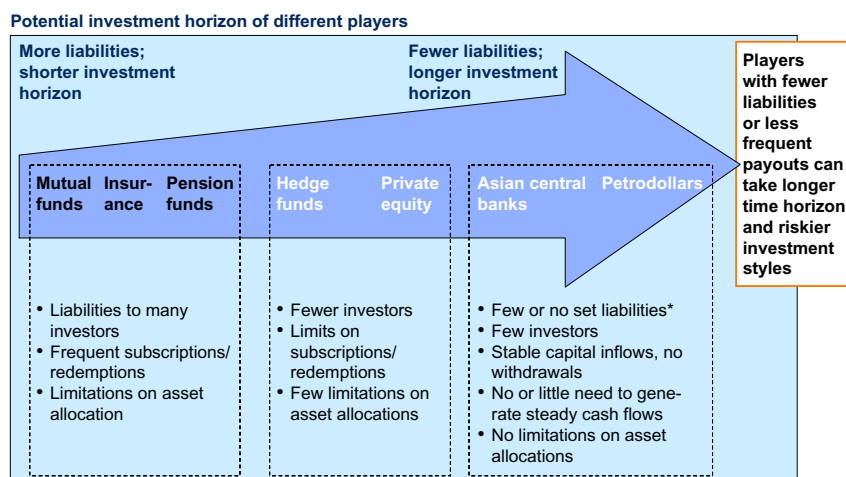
Potential investment horizon of different players

More liabilities; shorter investment horizon

Fewer liabilities; longer investment horizon

Players with fewer liabilities or less frequent payouts can take longer time horizon and riskier investment styles

Mutual funds

Insurance

Pension funds

Hedge funds

Private equity

Asian central banks

Petrodollars

- Liabilities to many investors
- Frequent subscriptions/ redemptions
- Limitations on asset allocation

- Fewer investors
- Limits on subscriptions/ redemptions
- Few limitations on asset allocations

- Few or no set liabilities*
- Few investors
- Stable capital inflows, no withdrawals
- No or little need to generate steady cash flows
- No limitations on asset allocations